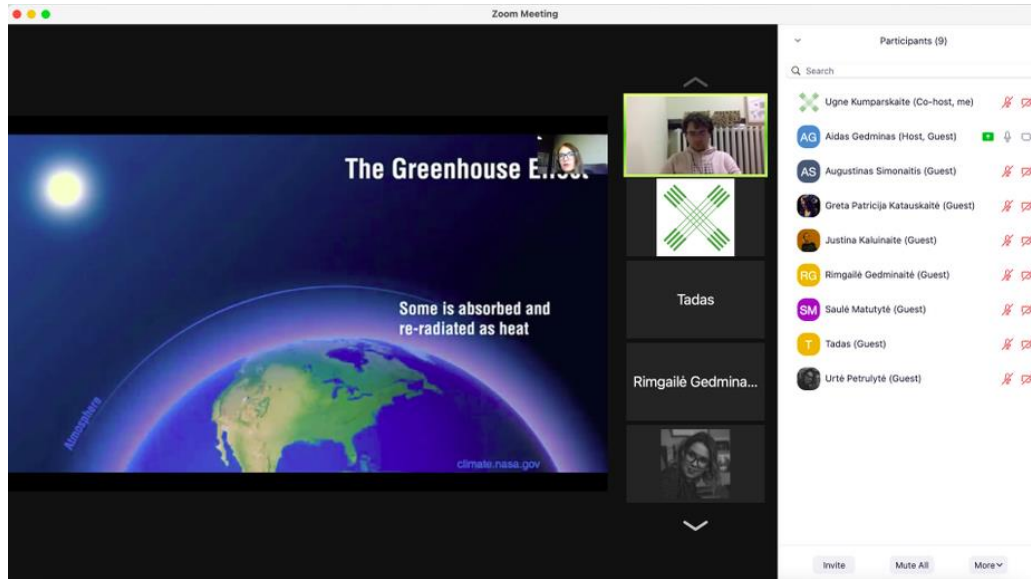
Zoom Meeting

The Greenhouse E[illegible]

Some is absorbed and re-radiated as heat

Atmosphere

climate.nasa.gov

Tadas

Rimgailė Gedmina...

Participants (9)

Search

Ugne Kumparskaite (Co-host, me)

AG Aidas Gedminas (Host, Guest)

AS Augustinas Simonaitis (Guest)

Greta Patricija Katauskaitė (Guest)

Justina Kaluinaite (Guest)

RG Rimgailė Gedminaitė (Guest)

SM Saulė Matutytė (Guest)

T Tadas (Guest)

Urtė Petrulytė (Guest)

Invite

Mute All

More